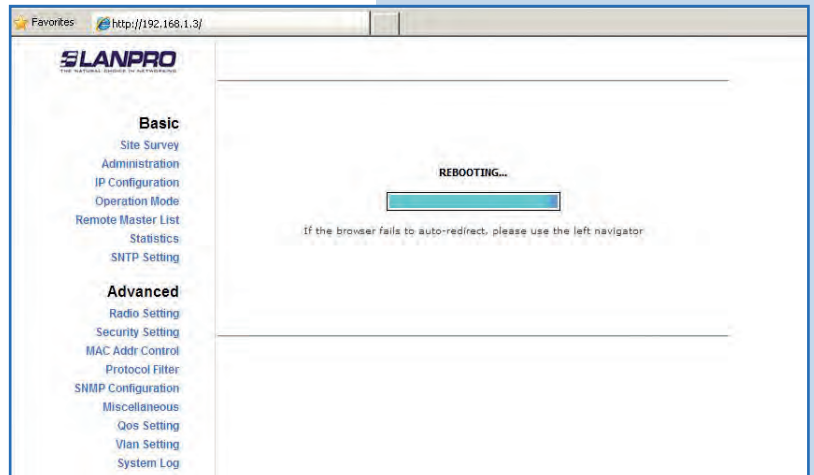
Favorites
http://192.168.1.3/

LANPRO
THE NATURAL CHOICE IN NETWORKING

Basic
Site Survey
Administration
IP Configuration
Operation Mode
Remote Master List
Statistics
SNTP Setting

Advanced
Radio Setting
Security Setting
MAC Addr Control
Protocol Filter
SNMP Configuration
Miscellaneous
Qos Setting
Vlan Setting
System Log

REBOOTING...

If the browser fails to auto-redirect, please use the left navigator